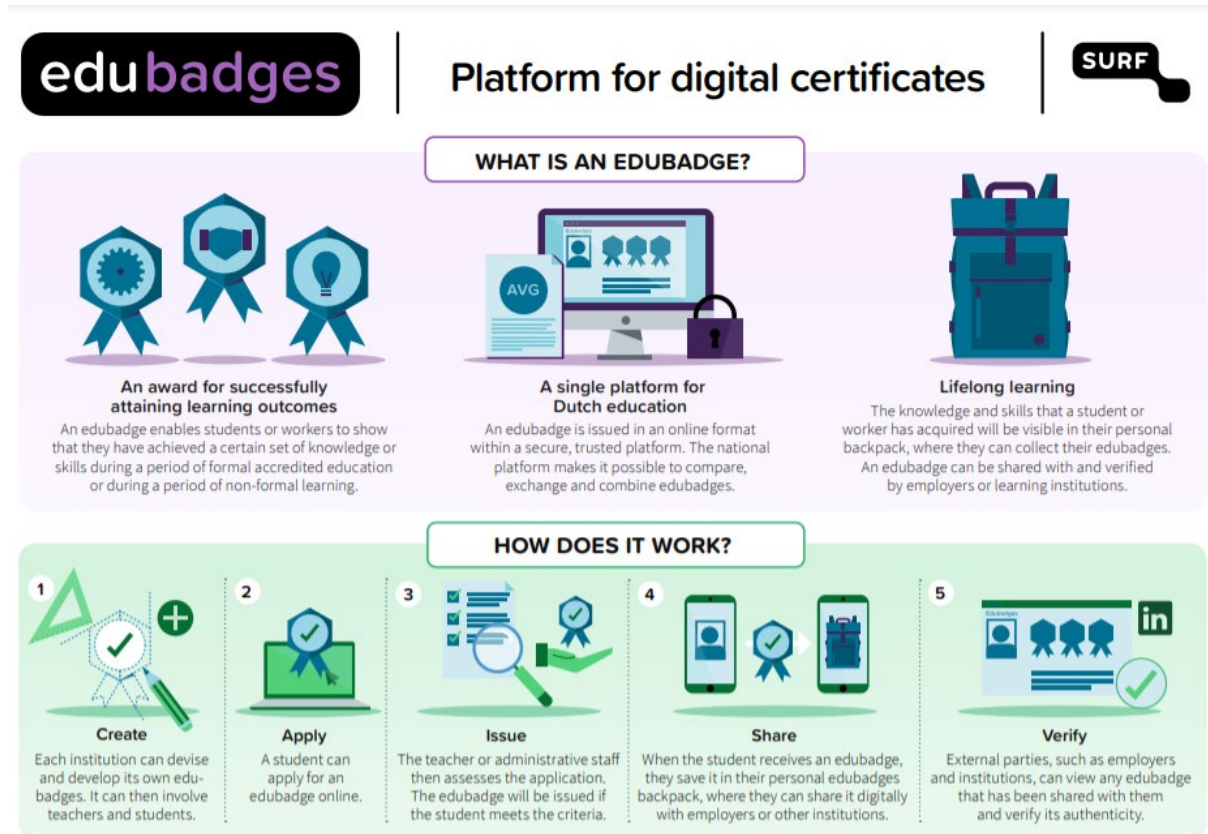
edubadges

Platform for digital certificates

SURF

WHAT IS AN EDUBADGE?

AVG

Edubadges

An award for successfully attaining learning outcomes

An edubadge enables students or workers to show that they have achieved a certain set of knowledge or skills during a period of formal accredited education or during a period of non-formal learning.

A single platform for Dutch education

An edubadge is issued in an online format within a secure, trusted platform. The national platform makes it possible to compare, exchange and combine edubadges.

Lifelong learning

The knowledge and skills that a student or worker has acquired will be visible in their personal backpack, where they can collect their edubadges. An edubadge can be shared with and verified by employers or learning institutions.

HOW DOES IT WORK?

1

Create

Each institution can devise and develop its own edubadges. It can then involve teachers and students.

2

Apply

A student can apply for an edubadge online.

3

Issue

The teacher or administrative staff then assesses the application. The edubadge will be issued if the student meets the criteria.

4

Share

When the student receives an edubadge, they save it in their personal edubadges backpack, where they can share it digitally with employers or other institutions.

5

Edubadges

in

Verify

External parties, such as employers and institutions, can view any edubadge that has been shared with them and verify its authenticity.